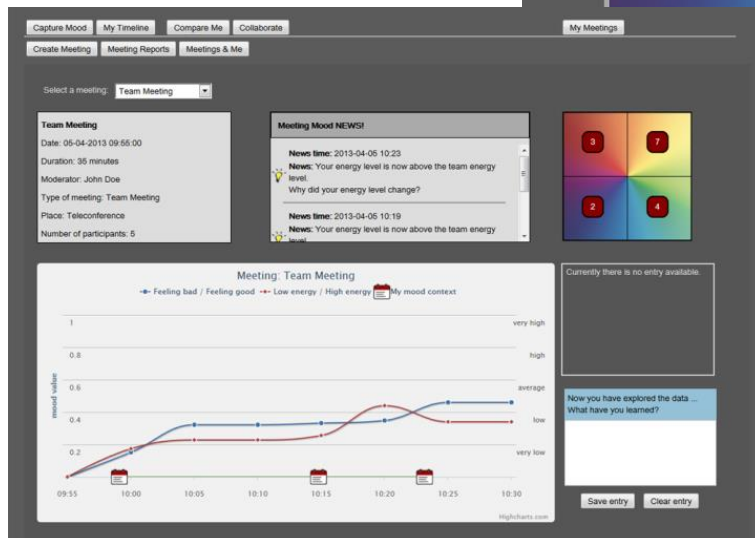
Capture Mood My Timeline Compare Me Collaborate My Meetings

Create Meeting Meeting Reports Meetings & Me

Select a meeting: Team Meeting

Team Meeting

Date: 05-04-2013 09:55:00

Duration: 35 minutes

Moderator: John Doe

Type of meeting: Team Meeting

Place: Teleconference

Number of participants: 5

Meeting Mood NEWS!

News time: 2013-04-05 10:23
News: Your energy level is now above the team energy level.
Why did your energy level change?

News time: 2013-04-05 10:19
News: Your energy level is now above the team energy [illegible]

3 7 2 4

Meeting: Team Meeting

Feeling bad / Feeling good Low energy / High energy My mood context

mood value

1 0.8 0.6 0.4 0.2

very high high average low very low

09:55 10:00 10:05 10:10 10:15 10:20 10:25 10:30

Highcharts.com

Currently there is no entry available.

Now you have explored the data ... What have you learned?

Save entry Clear entry